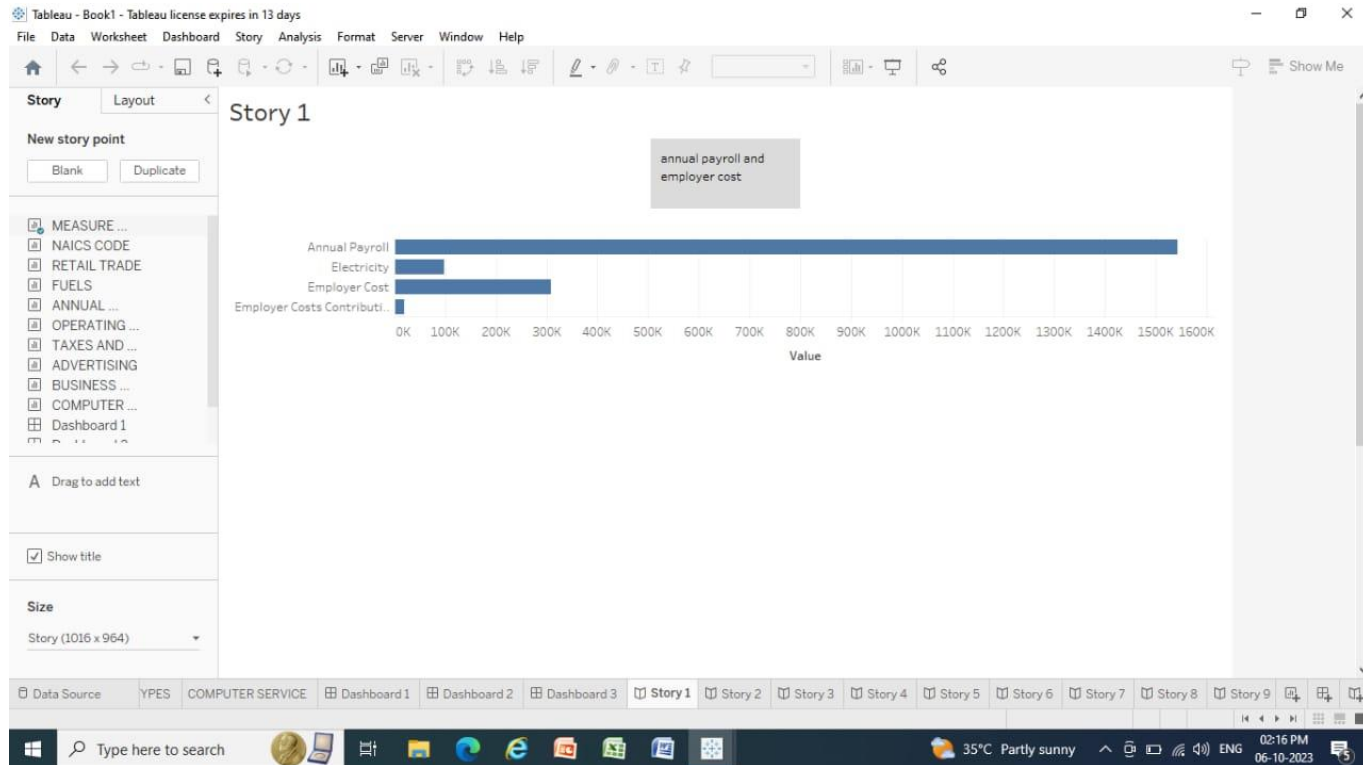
Tableau - Book1 - Tableau license expires in 13 days

File Data Worksheet Dashboard Story Analysis Format Server Window Help

Show Me

Story Layout

New story point

Blank Duplicate

MEASURE ...
NAICS CODE
RETAIL TRADE
FUELS
ANNUAL ...
OPERATING ...
TAXES AND ...
ADVERTISING
BUSINESS ...
COMPUTER ...
Dashboard 1

A Drag to add text

Show title

Size

Story (1016 x 964)

Story 1

annual payroll and employer cost

Annual Payroll
Electricity
Employer Cost
Employer Costs Contributi..

0K 100K 200K 300K 400K 500K 600K 700K 800K 900K 1000K 1100K 1200K 1300K 1400K 1500K 1600K

Value

Data Source YPES COMPUTER SERVICE Dashboard 1 Dashboard 2 Dashboard 3 Story 1 Story 2 Story 3 Story 4 Story 5 Story 6 Story 7 Story 8 Story 9

Type here to search

35°C Partly sunny ENG 02:16 PM 06-10-2023